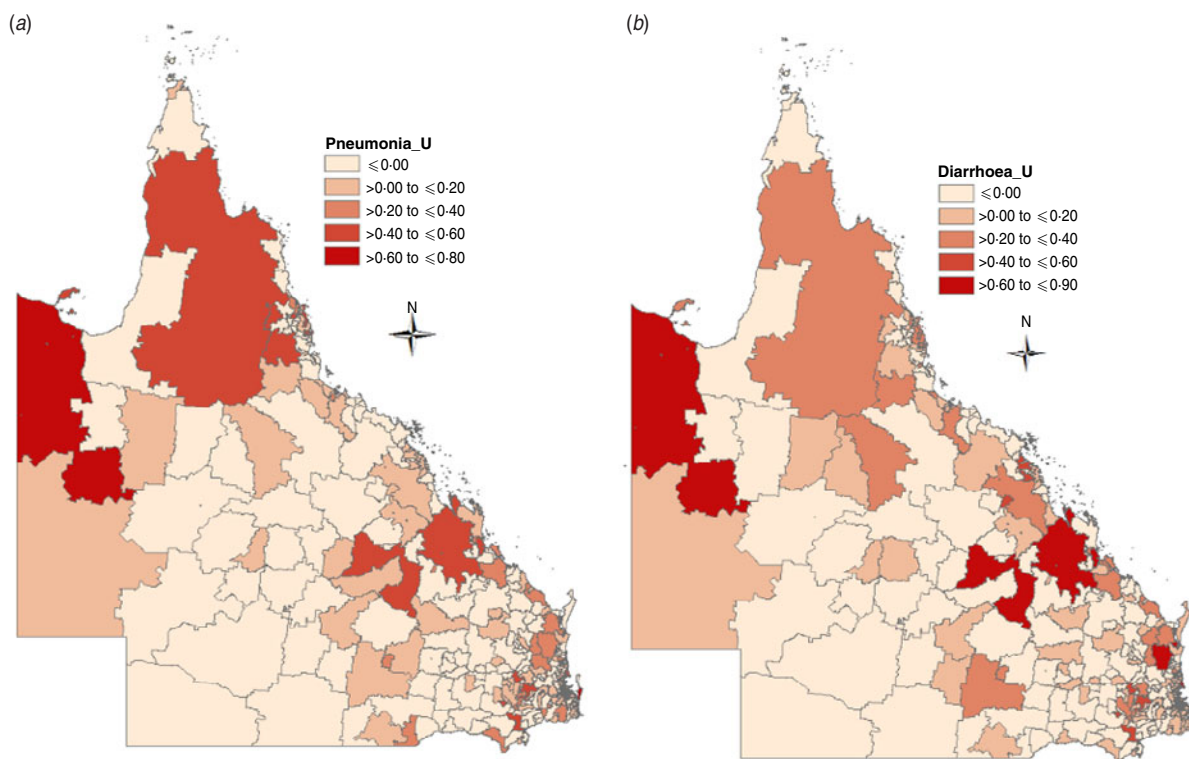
(*a*)

Pneumonia_U
$\leqslant 0{\cdot}00$
$>0{\cdot}00$ to $\leqslant 0{\cdot}20$
$>0{\cdot}20$ to $\leqslant 0{\cdot}40$
$>0{\cdot}40$ to $\leqslant 0{\cdot}60$
$>0{\cdot}60$ to $\leqslant 0{\cdot}80$

N

(*b*)

Diarrhoea_U
$\leqslant 0{\cdot}00$
$>0{\cdot}00$ to $\leqslant 0{\cdot}20$
$>0{\cdot}20$ to $\leqslant 0{\cdot}40$
$>0{\cdot}40$ to $\leqslant 0{\cdot}60$
$>0{\cdot}60$ to $\leqslant 0{\cdot}90$

N